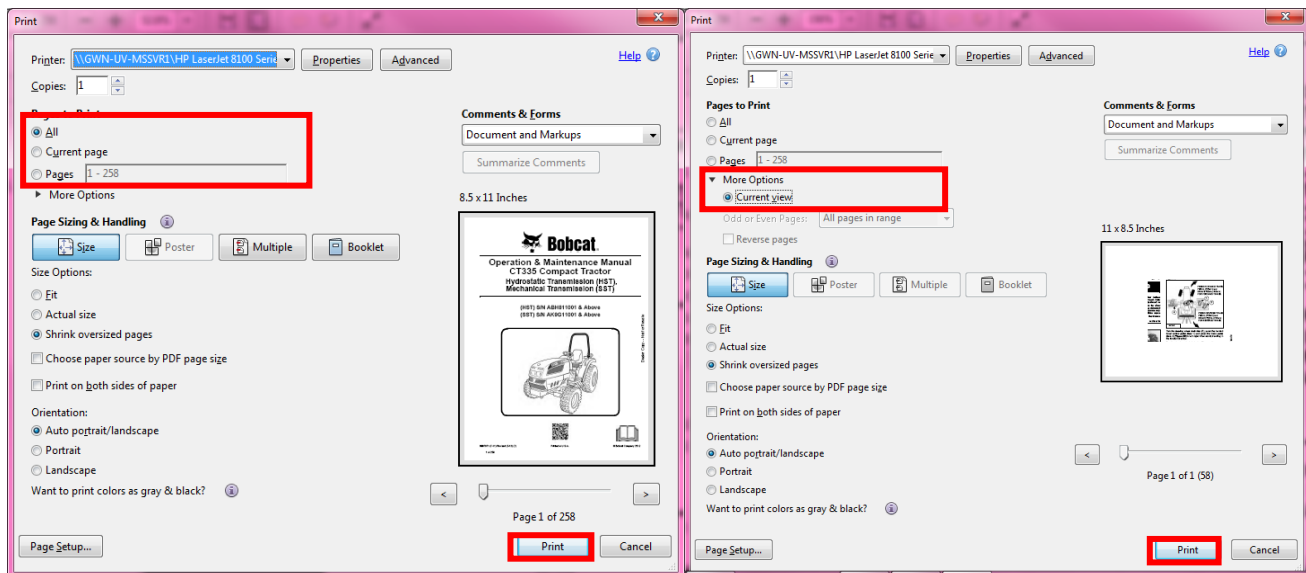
Print

Printer: \\GWN-UV-MSSVR1\HP LaserJet 8100 Serie
Properties
Advanced
Help

Copies: 1

Pages to Print
All
Current page
Pages 1 - 258
More Options

Comments & Forms
Document and Markups
Summarize Comments

8.5 x 11 Inches

Bobcat
Operation & Maintenance Manual
CT335 Compact Tractor
Hydrostatic Transmission (HST), Mechanical Transmission (SST)
(HST) S/N ABH811001 & Above
(SST) S/N AK9G11001 & Above

Page Sizing & Handling
Size
Poster
Multiple
Booklet

Size Options:
Fit
Actual size
Shrink oversized pages
Choose paper source by PDF page size
Print on both sides of paper

Orientation:
Auto portrait/landscape
Portrait
Landscape

Want to print colors as gray & black?

Page 1 of 258

Page Setup...
Print
Cancel

Print

Printer: \\GWN-UV-MSSVR1\HP LaserJet 8100 Serie
Properties
Advanced
Help

Copies: 1

Pages to Print
All
Current page
Pages 1 - 258
More Options
Current view
Odd or Even Pages: All pages in range
Reverse pages

Comments & Forms
Document and Markups
Summarize Comments

11 x 8.5 Inches

Page Sizing & Handling
Size
Poster
Multiple
Booklet

Size Options:
Fit
Actual size
Shrink oversized pages
Choose paper source by PDF page size
Print on both sides of paper

Orientation:
Auto portrait/landscape
Portrait
Landscape

Want to print colors as gray & black?

Page 1 of 1 (58)

Page Setup...
Print
Cancel